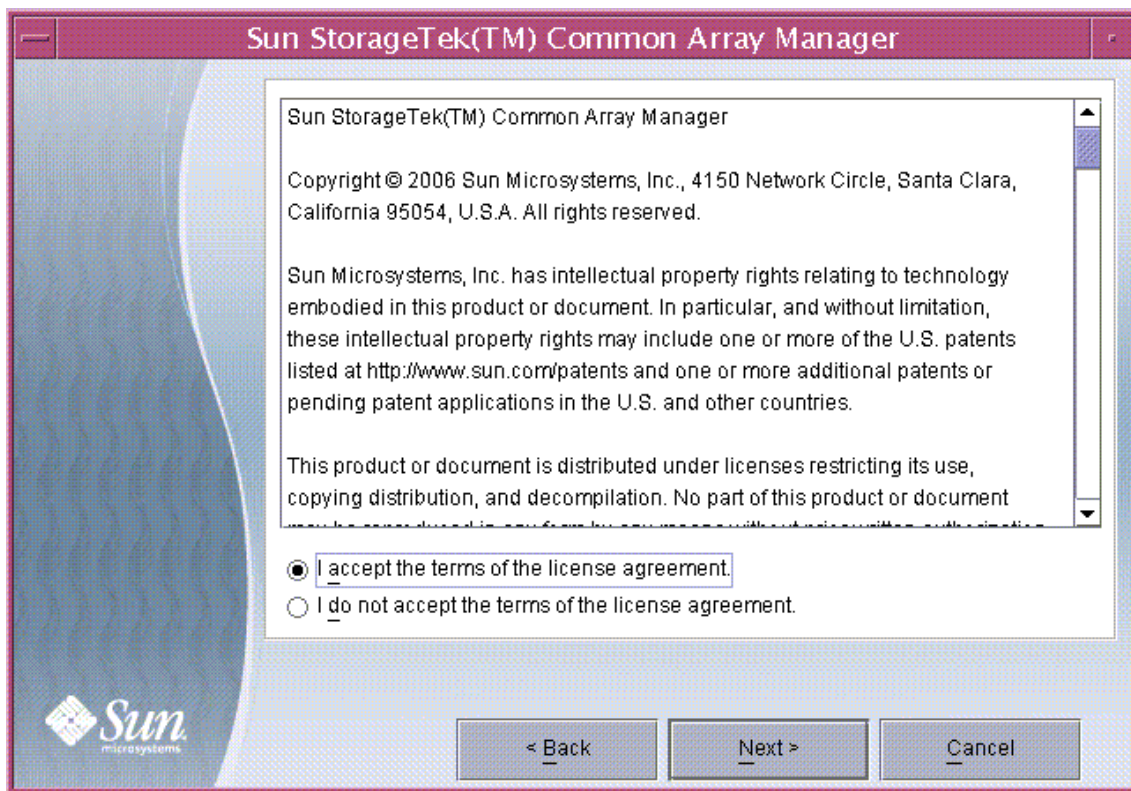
Sun StorageTek(TM) Common Array Manager

Sun StorageTek(TM) Common Array Manager

Copyright © 2006 Sun Microsystems, Inc., 4150 Network Circle, Santa Clara, California 95054, U.S.A. All rights reserved.

Sun Microsystems, Inc. has intellectual property rights relating to technology embodied in this product or document. In particular, and without limitation, these intellectual property rights may include one or more of the U.S. patents listed at http://www.sun.com/patents and one or more additional patents or pending patent applications in the U.S. and other countries.

This product or document is distributed under licenses restricting its use, copying distribution, and decompilation. No part of this product or document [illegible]

I accept the terms of the license agreement.

I do not accept the terms of the license agreement.

Sun microsystems

< Back

Next >

Cancel